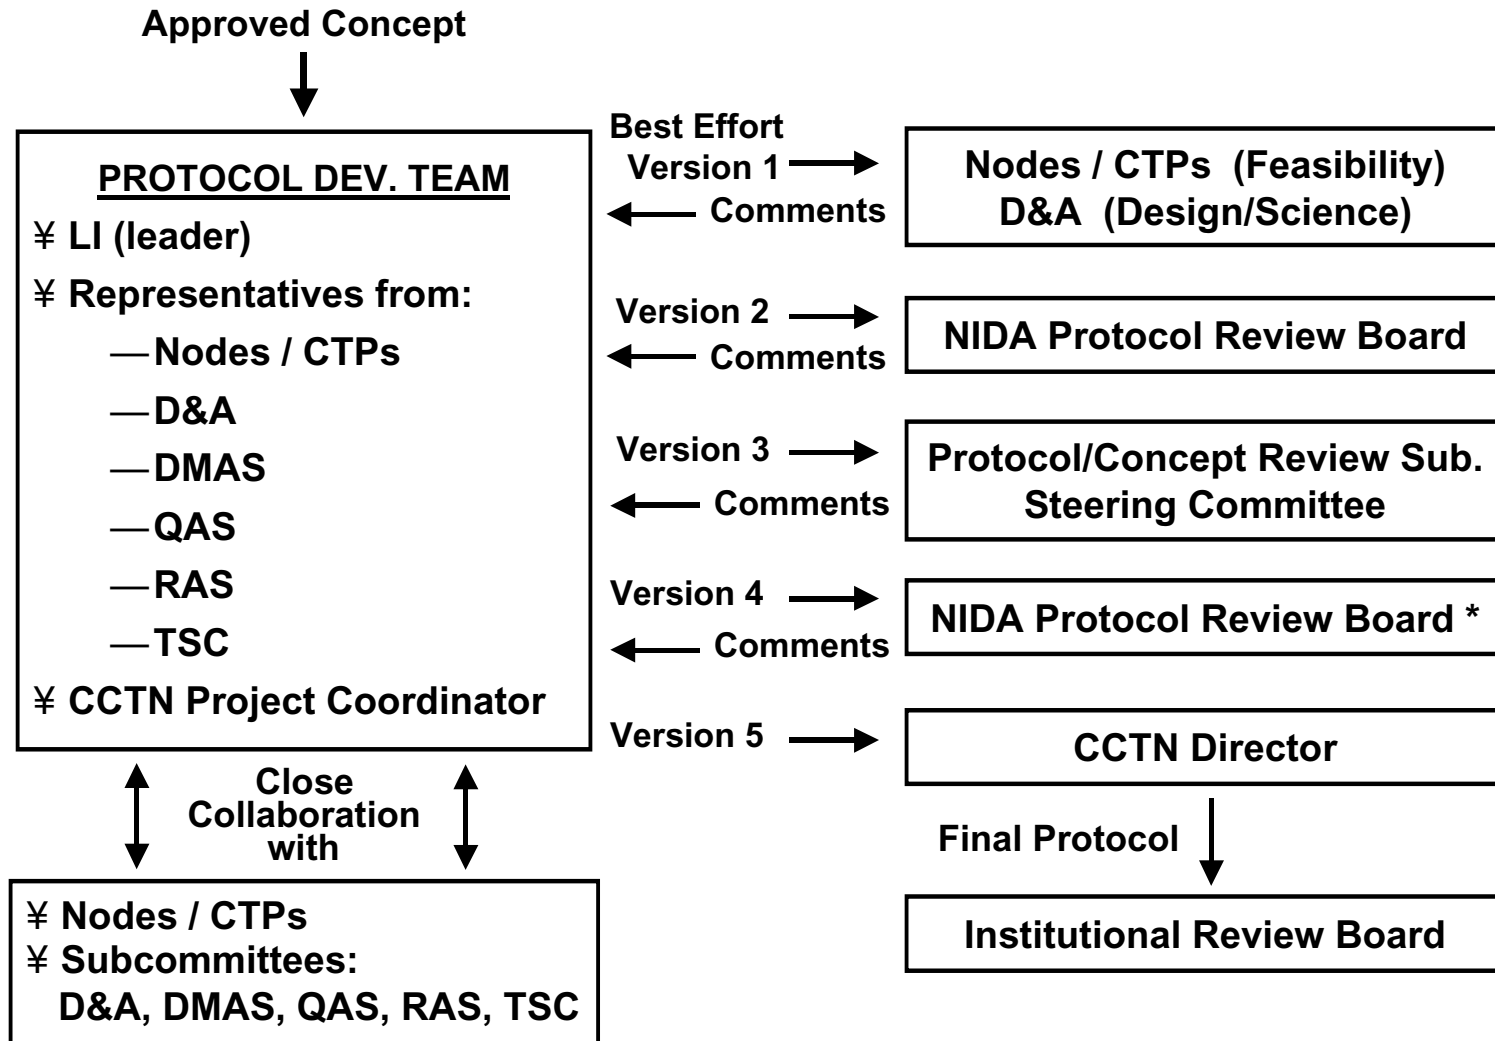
Approved Concept

PROTOCOL DEV. TEAM

¥ LI (leader)

¥ Representatives from:

—Nodes / CTPs

—D&A

—DMAS

—QAS

—RAS

—TSC

¥ CCTN Project Coordinator

Best Effort Version 1

Comments

Nodes / CTPs (Feasibility)
D&A (Design/Science)

Version 2

Comments

NIDA Protocol Review Board

Version 3

Comments

Protocol/Concept Review Sub. Steering Committee

Version 4

Comments

NIDA Protocol Review Board *

Version 5

CCTN Director

Final Protocol

Institutional Review Board

Close Collaboration with

¥ Nodes / CTPs

¥ Subcommittees:
D&A, DMAS, QAS, RAS, TSC